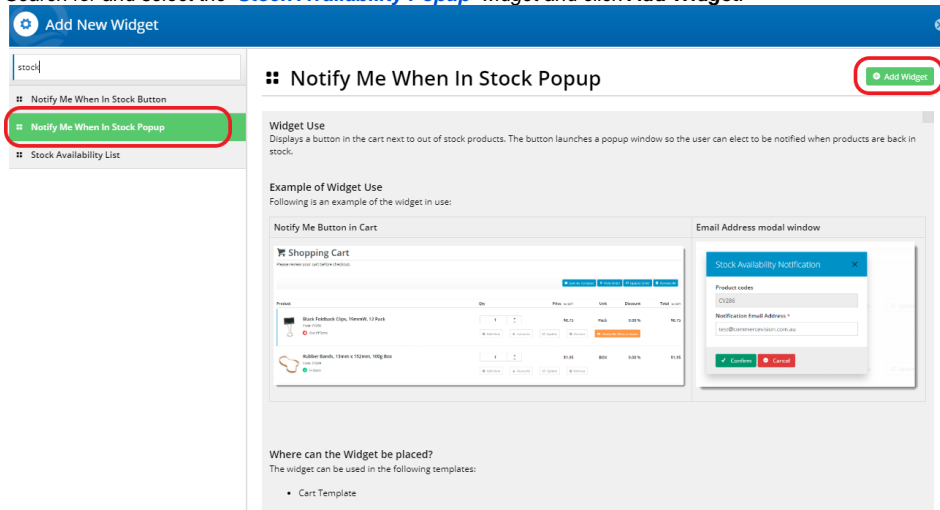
Add New Widget

stock

Notify Me When In Stock Button

Notify Me When In Stock Popup

Stock Availability List

Notify Me When In Stock Popup

Add Widget

Widget Use

Displays a button in the cart next to out of stock products. The button launches a popup window so the user can elect to be notified when products are back in stock.

Example of Widget Use

Following is an example of the widget in use:

| Notify Me Button in Cart | Email Address modal window |
|---|---|
| Shopping Cart | Stock Availability Notification |

Please review your cart before checkout.

| Product | Qty | Price | Unit | Discount | Total |
|---|---|---|---|---|---|
| Black Foldback Clips, 19mmW, 12 Pack | 1 | $6.72 | PACK | 0.00 % | $6.72 |
| Rubber Bands, 13mm x 152mm, 100g Box | 1 | $1.35 | BOX | 0.00 % | $1.35 |

Product codes

CV286

Notification Email Address *

test@commercevision.com.au

Confirm

Cancel

Where can the Widget be placed?

The widget can be used in the following templates:

• Cart Template